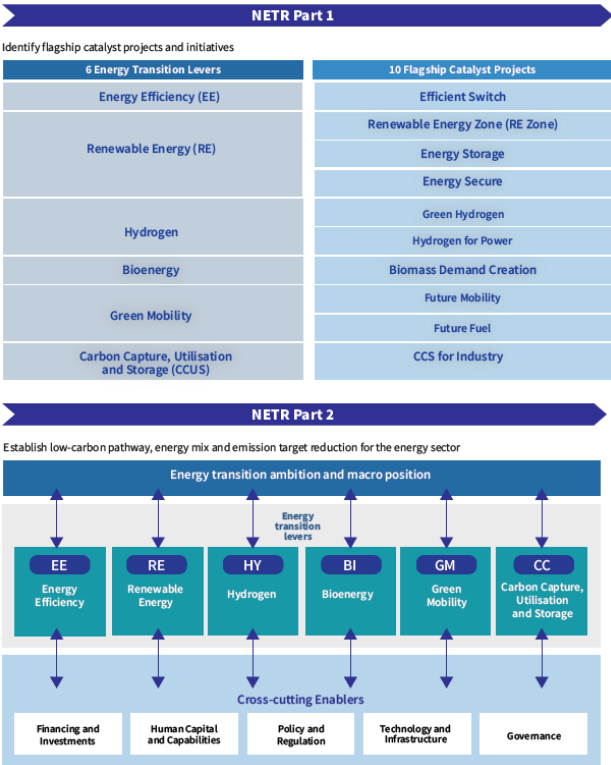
NETR Part 1

Identify flagship catalyst projects and initiatives

| 6 Energy Transition Levers | 10 Flagship Catalyst Projects |
|---|---|
| Energy Efficiency (EE) | Efficient Switch |
| Renewable Energy (RE) | Renewable Energy Zone (RE Zone) |
| | Energy Storage |
| | Energy Secure |
| Hydrogen | Green Hydrogen |
| | Hydrogen for Power |
| Bioenergy | Biomass Demand Creation |
| Green Mobility | Future Mobility |
| | Future Fuel |
| Carbon Capture, Utilisation and Storage (CCUS) | CCS for Industry |

NETR Part 2

Establish low-carbon pathway, energy mix and emission target reduction for the energy sector

Energy transition ambition and macro position

Energy transition levers

EE
Energy Efficiency

RE
Renewable Energy

HY
Hydrogen

BI
Bioenergy

GM
Green Mobility

CC
Carbon Capture, Utilisation and Storage

Cross-cutting Enablers

Financing and Investments

Human Capital and Capabilities

Policy and Regulation

Technology and Infrastructure

Governance